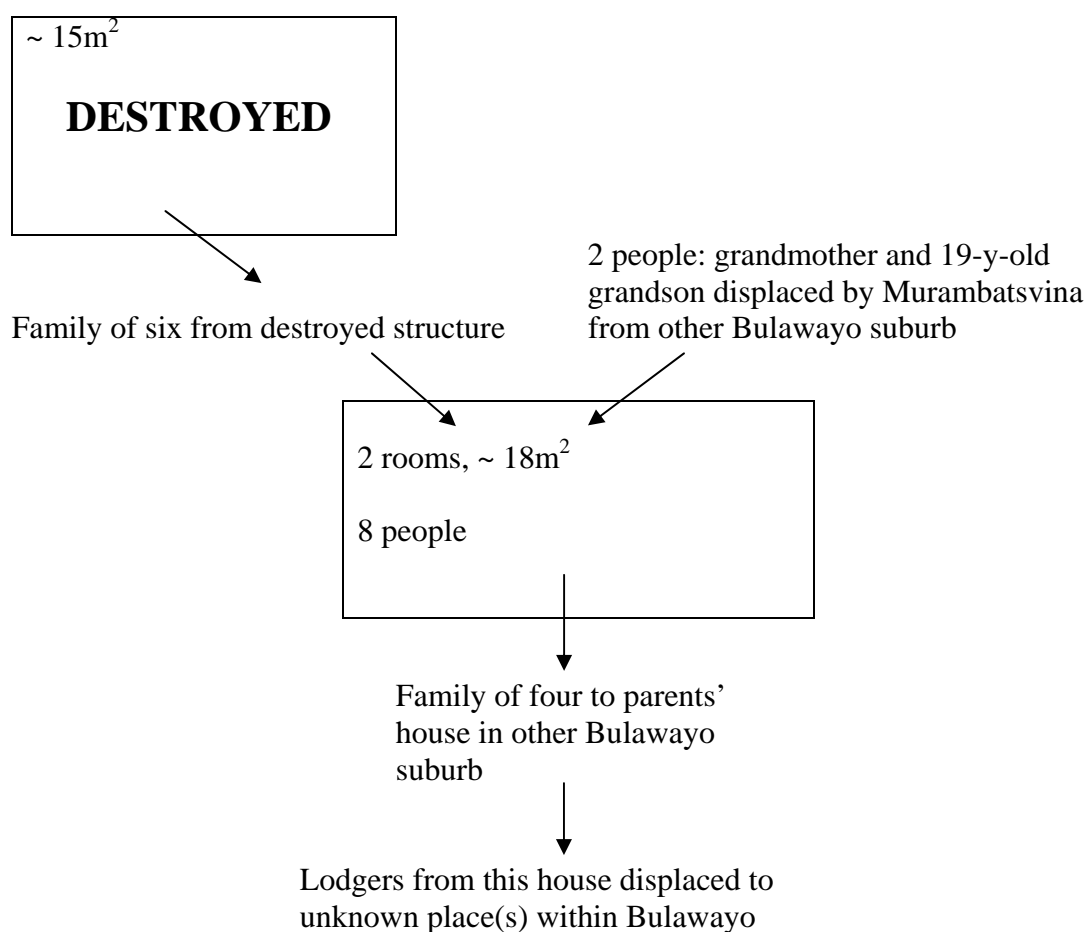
~ $15m^2$

**DESTROYED**

2 people: grandmother and 19-y-old grandson displaced by Murambatsvina from other Bulawayo suburb

Family of six from destroyed structure

2 rooms, ~ $18m^2$

8 people

Family of four to parents' house in other Bulawayo suburb

Lodgers from this house displaced to unknown place(s) within Bulawayo